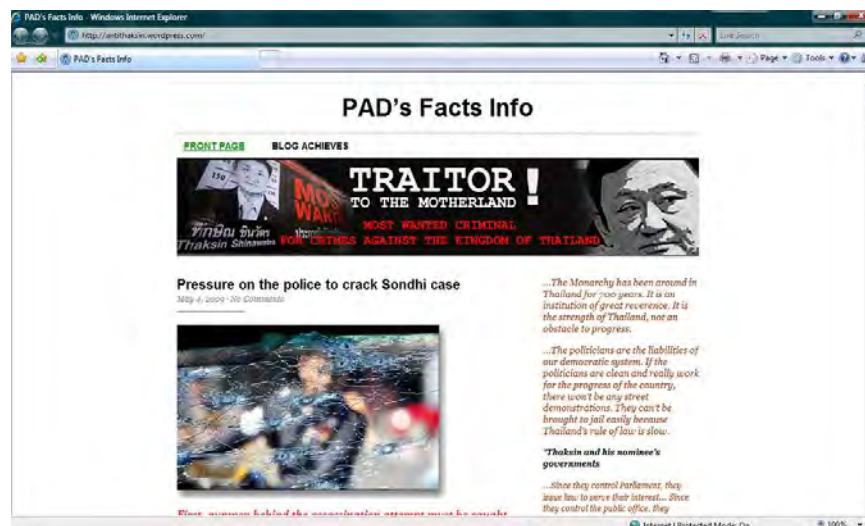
PAD's Facts Info - Windows Internet Explorer
http://antithaksin.wordpress.com/
Live Search
PAD's Facts Info
Page Tools

PAD's Facts Info

FRONT PAGE
BLOG ACHIEVES

MOST WANTED
TRAITOR!
TO THE MOTHERLAND
MOST WANTED CRIMINAL
FOR CRIMES AGAINST THE KINGDOM OF THAILAND
ทักษิณ ชินวัตร
Thaksin Shinawatra

Pressure on the police to crack Sondhi case
May 4, 2009 · No Comments

First, person behind the assassination attempt must be sought

...The Monarchy has been around in Thailand for 700 years. It is an institution of great reverence. It is the strength of Thailand, not an obstacle to progress.

...The politicians are the liabilities of our democratic system. If the politicians are clean and really work for the progress of the country, there won't be any street demonstrations. They can't be brought to jail easily because Thailand's rule of law is slow.

"Thaksin and his nominee's governments

...Since they control Parliament, they issue law to serve their interest... Since they control the public office, they

Internet | Protected Mode: On
100%